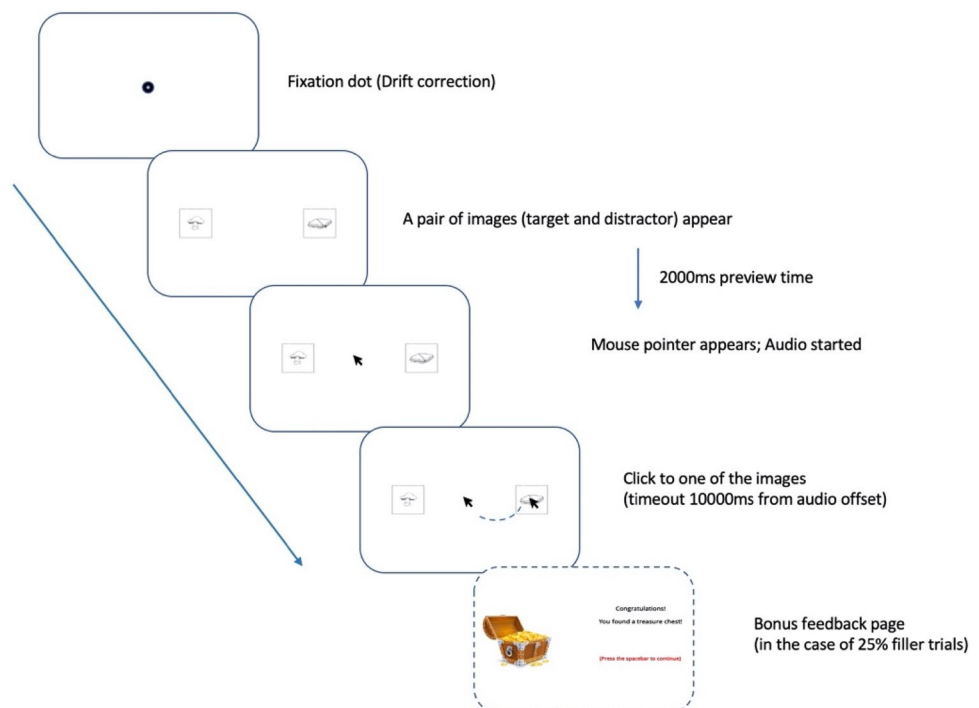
Fixation dot (Drift correction)

A pair of images (target and distractor) appear

2000ms preview time

Mouse pointer appears; Audio started

Click to one of the images
(timeout 10000ms from audio offset)

Congratulations!
You found a treasure chest!

(Press the spacebar to continue)

Bonus feedback page
(in the case of 25% filler trials)